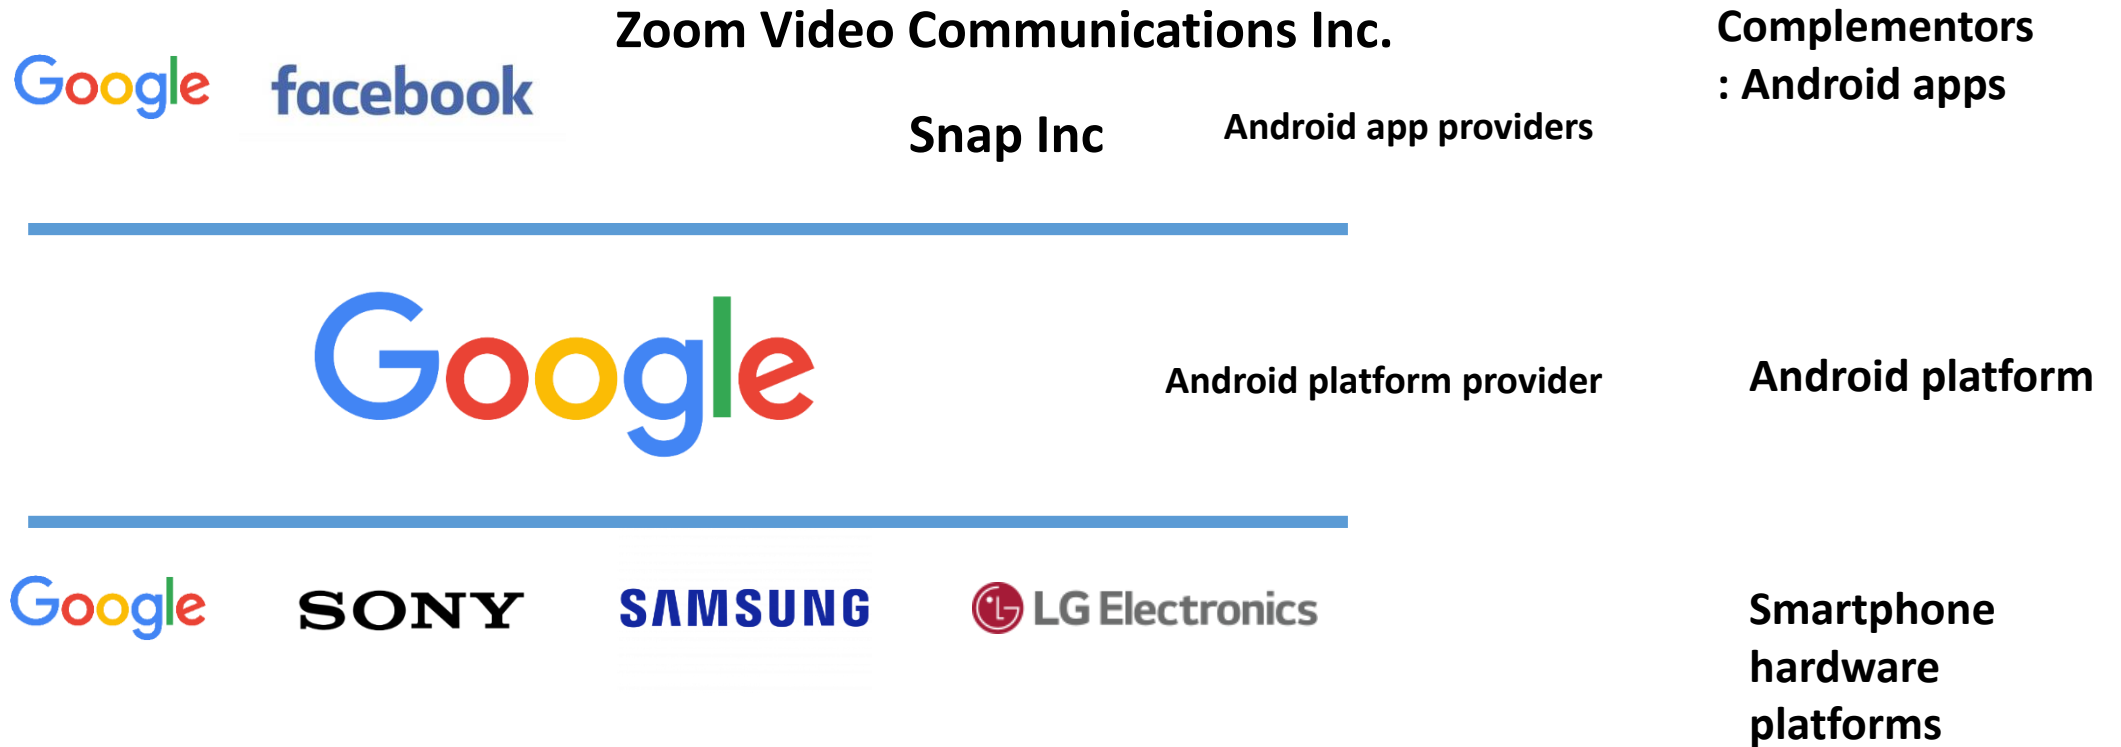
Google facebook

Zoom Video Communications Inc.

Snap Inc

Android app providers

Complementors : Android apps

Google

Android platform provider

Android platform

Google SONY SAMSUNG LG Electronics

Smartphone hardware platforms